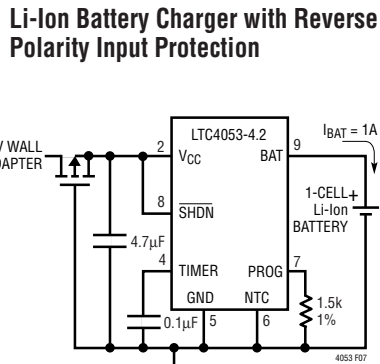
Li-Ion Battery Charger with Reverse Polarity Input Protection

V WALL
DAPTER

LTC4053-4.2

2
$V_{CC}$

BAT
9

$I_{BAT}$ = 1A

8
$\overline{SHDN}$

1-CELL
Li-Ion
BATTERY
+

4.7μF

4
TIMER

PROG
7

GND
NTC

1.5k
1%

0.1μF
5
6

4053 F07